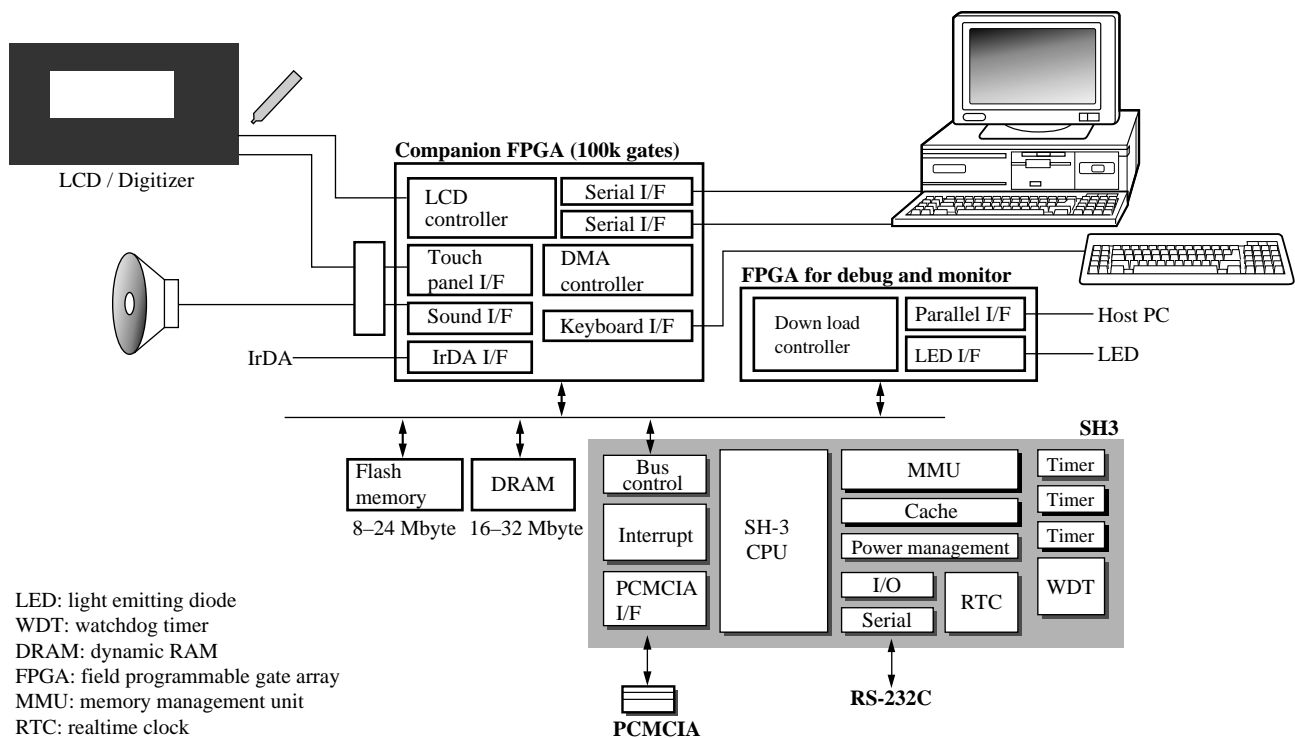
LCD / Digitizer

Companion FPGA (100k gates)

LCD controller
Serial I/F
Serial I/F
Touch panel I/F
DMA controller
Sound I/F
Keyboard I/F
IrDA
IrDA I/F

FPGA for debug and monitor

Down load controller
Parallel I/F
Host PC
LED I/F
LED

SH3

Flash memory
8–24 Mbyte
DRAM
16–32 Mbyte
Bus control
Interrupt
PCMCIA I/F
SH-3 CPU
MMU
Cache
Power management
I/O
Serial
RTC
Timer
Timer
Timer
WDT

PCMCIA
RS-232C

LED: light emitting diode
WDT: watchdog timer
DRAM: dynamic RAM
FPGA: field programmable gate array
MMU: memory management unit
RTC: realtime clock